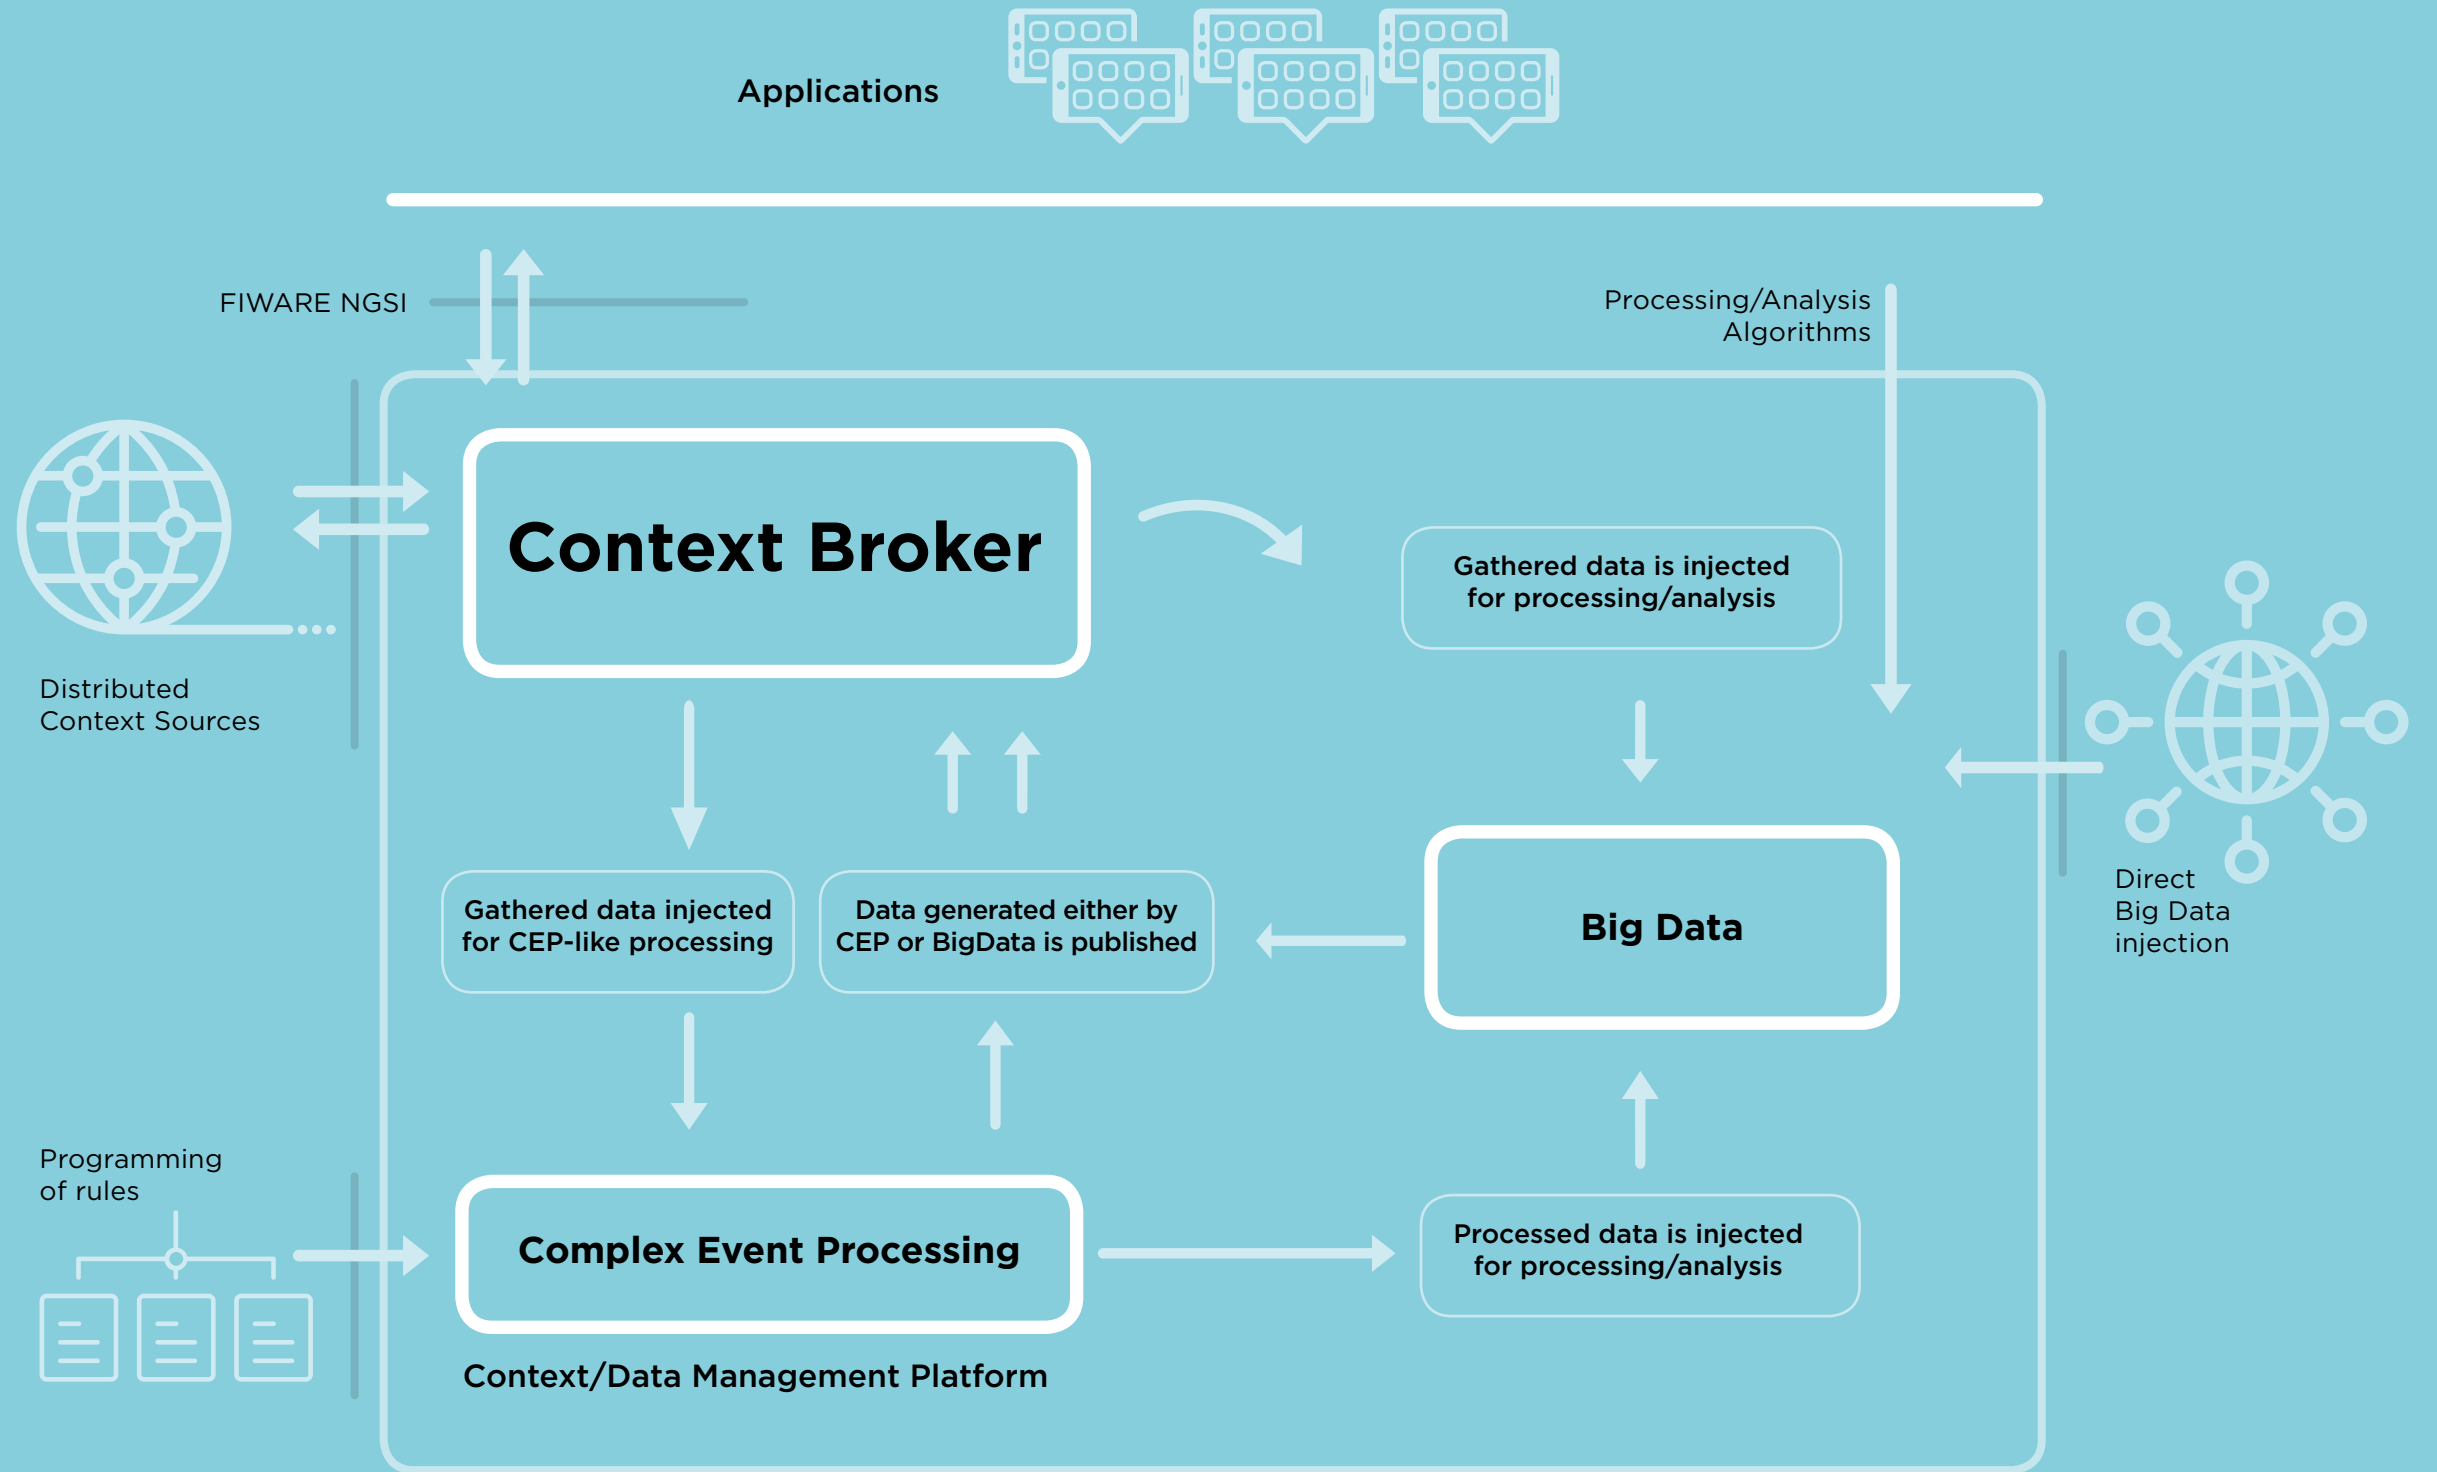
Applications

FIWARE NGSI

Processing/Analysis Algorithms

Context Broker

Gathered data is injected for processing/analysis

Distributed Context Sources

Gathered data injected for CEP-like processing

Data generated either by CEP or BigData is published

Big Data

Direct Big Data injection

Programming of rules

Complex Event Processing

Processed data is injected for processing/analysis

Context/Data Management Platform